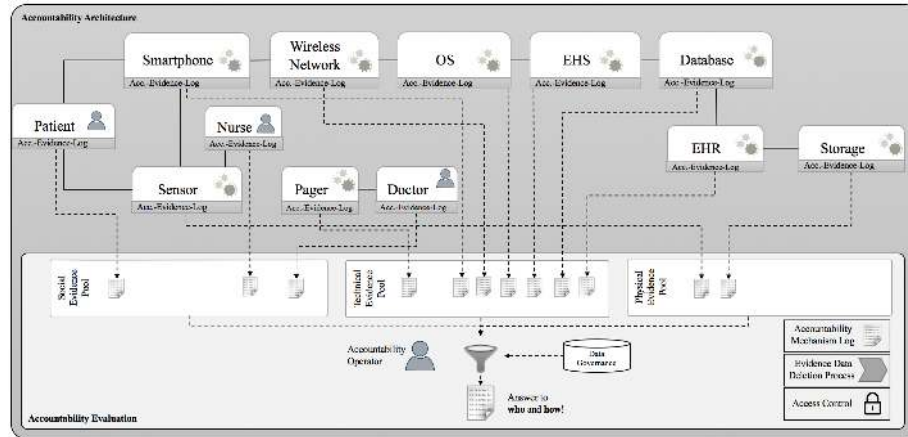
Accountability Architecture

Smartphone
Acc.-Evidence-Log

Wireless Network
Acc.-Evidence-Log

OS
Acc.-Evidence-Log

EHS
Acc.-Evidence-Log

Database
Acc.-Evidence-Log

Patient
Acc.-Evidence-Log

Nurse
Acc.-Evidence-Log

EHR
Acc.-Evidence-Log

Storage
Acc.-Evidence-Log

Sensor
Acc.-Evidence-Log

Pager
Acc.-Evidence-Log

Doctor
Acc.-Evidence-Log

Social Evidence Pool

Technical Evidence Pool

Physical Evidence Pool

Accountability Operator

Data Governance

Answer to who and how!

Accountability Mechanism Log

Evidence Data Deletion Process

Access Control

Accountability Evaluation